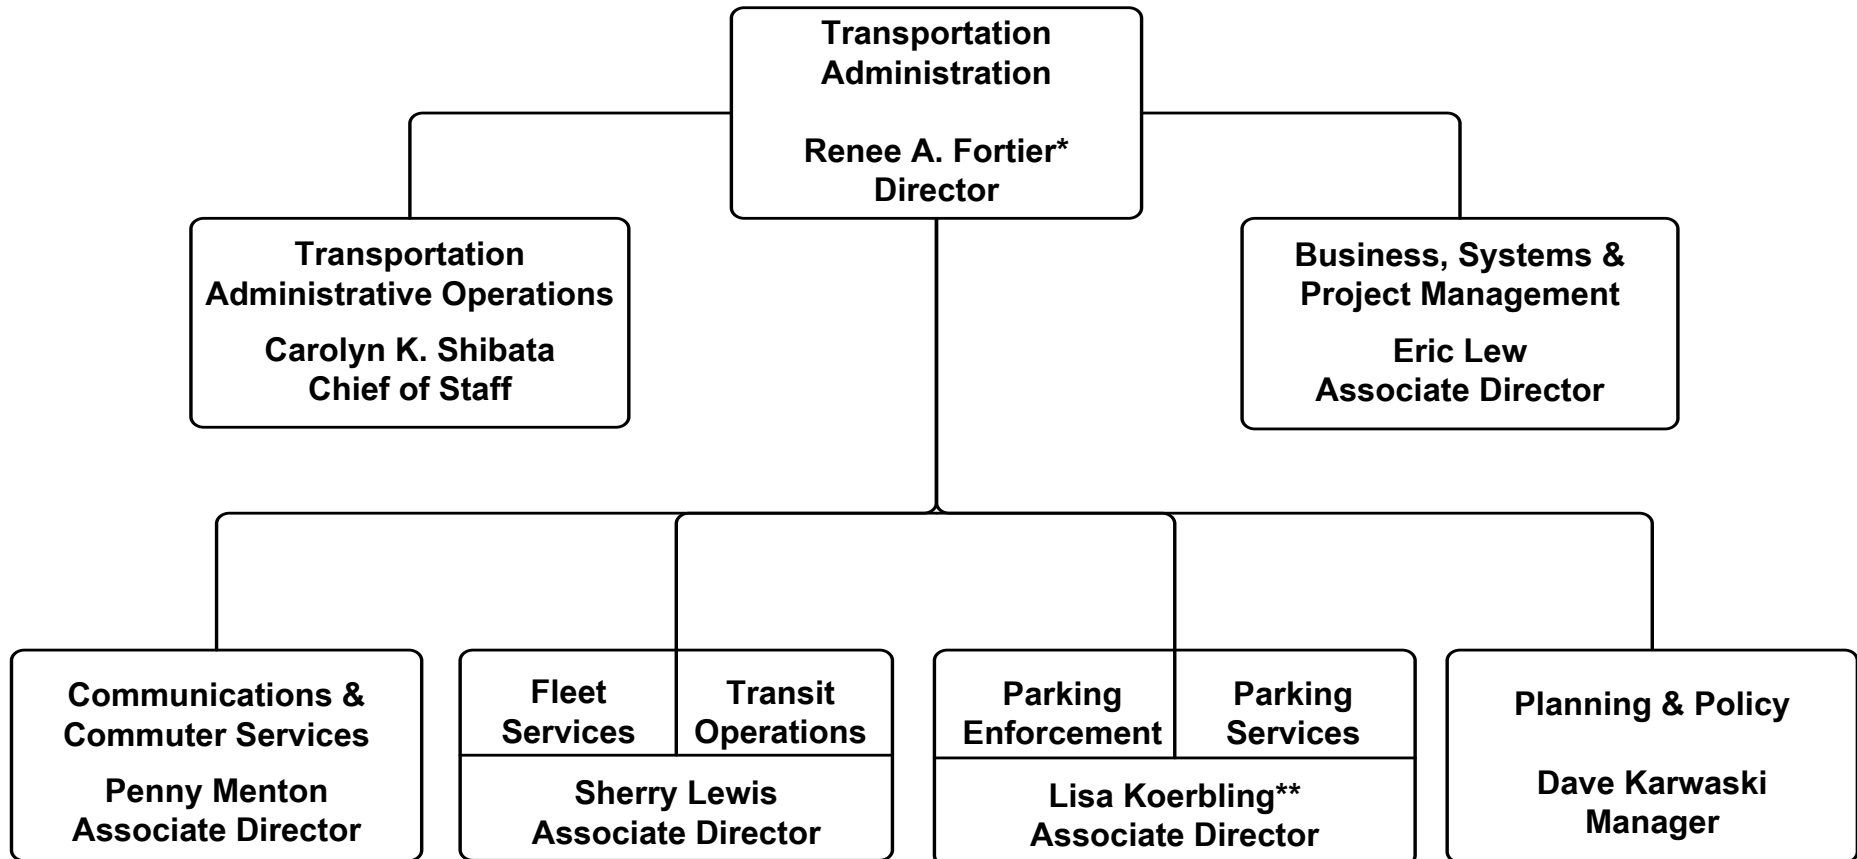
Transportation Administration

Renee A. Fortier*
Director

Transportation Administrative Operations

Carolyn K. Shibata
Chief of Staff

Business, Systems & Project Management

Eric Lew
Associate Director

Communications & Commuter Services

Penny Menton
Associate Director

Fleet Services

Transit Operations

Sherry Lewis
Associate Director

Parking Enforcement

Parking Services

Lisa Koerbling**
Associate Director

Planning & Policy

Dave Karwaski
Manager